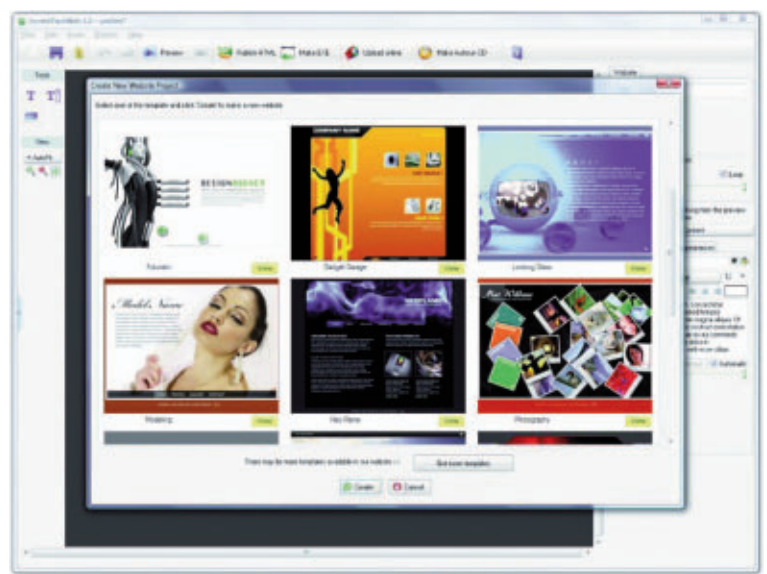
Preview
Publish HTML
Make EXE
Upload online
Make Autorun CD
Tools
Create New Website Project
Select one of the template and click 'Create' to make a new website.
DESIGN AGENCY
COMPANY NAME
Futuristic
Straight Design
Looking Glass
Create
Create
Create
Model's Name
Modeling
Neo Retro
Photography
Create
Create
Create
There may be more templates available on our website >>
Get more templates
Create
Cancel